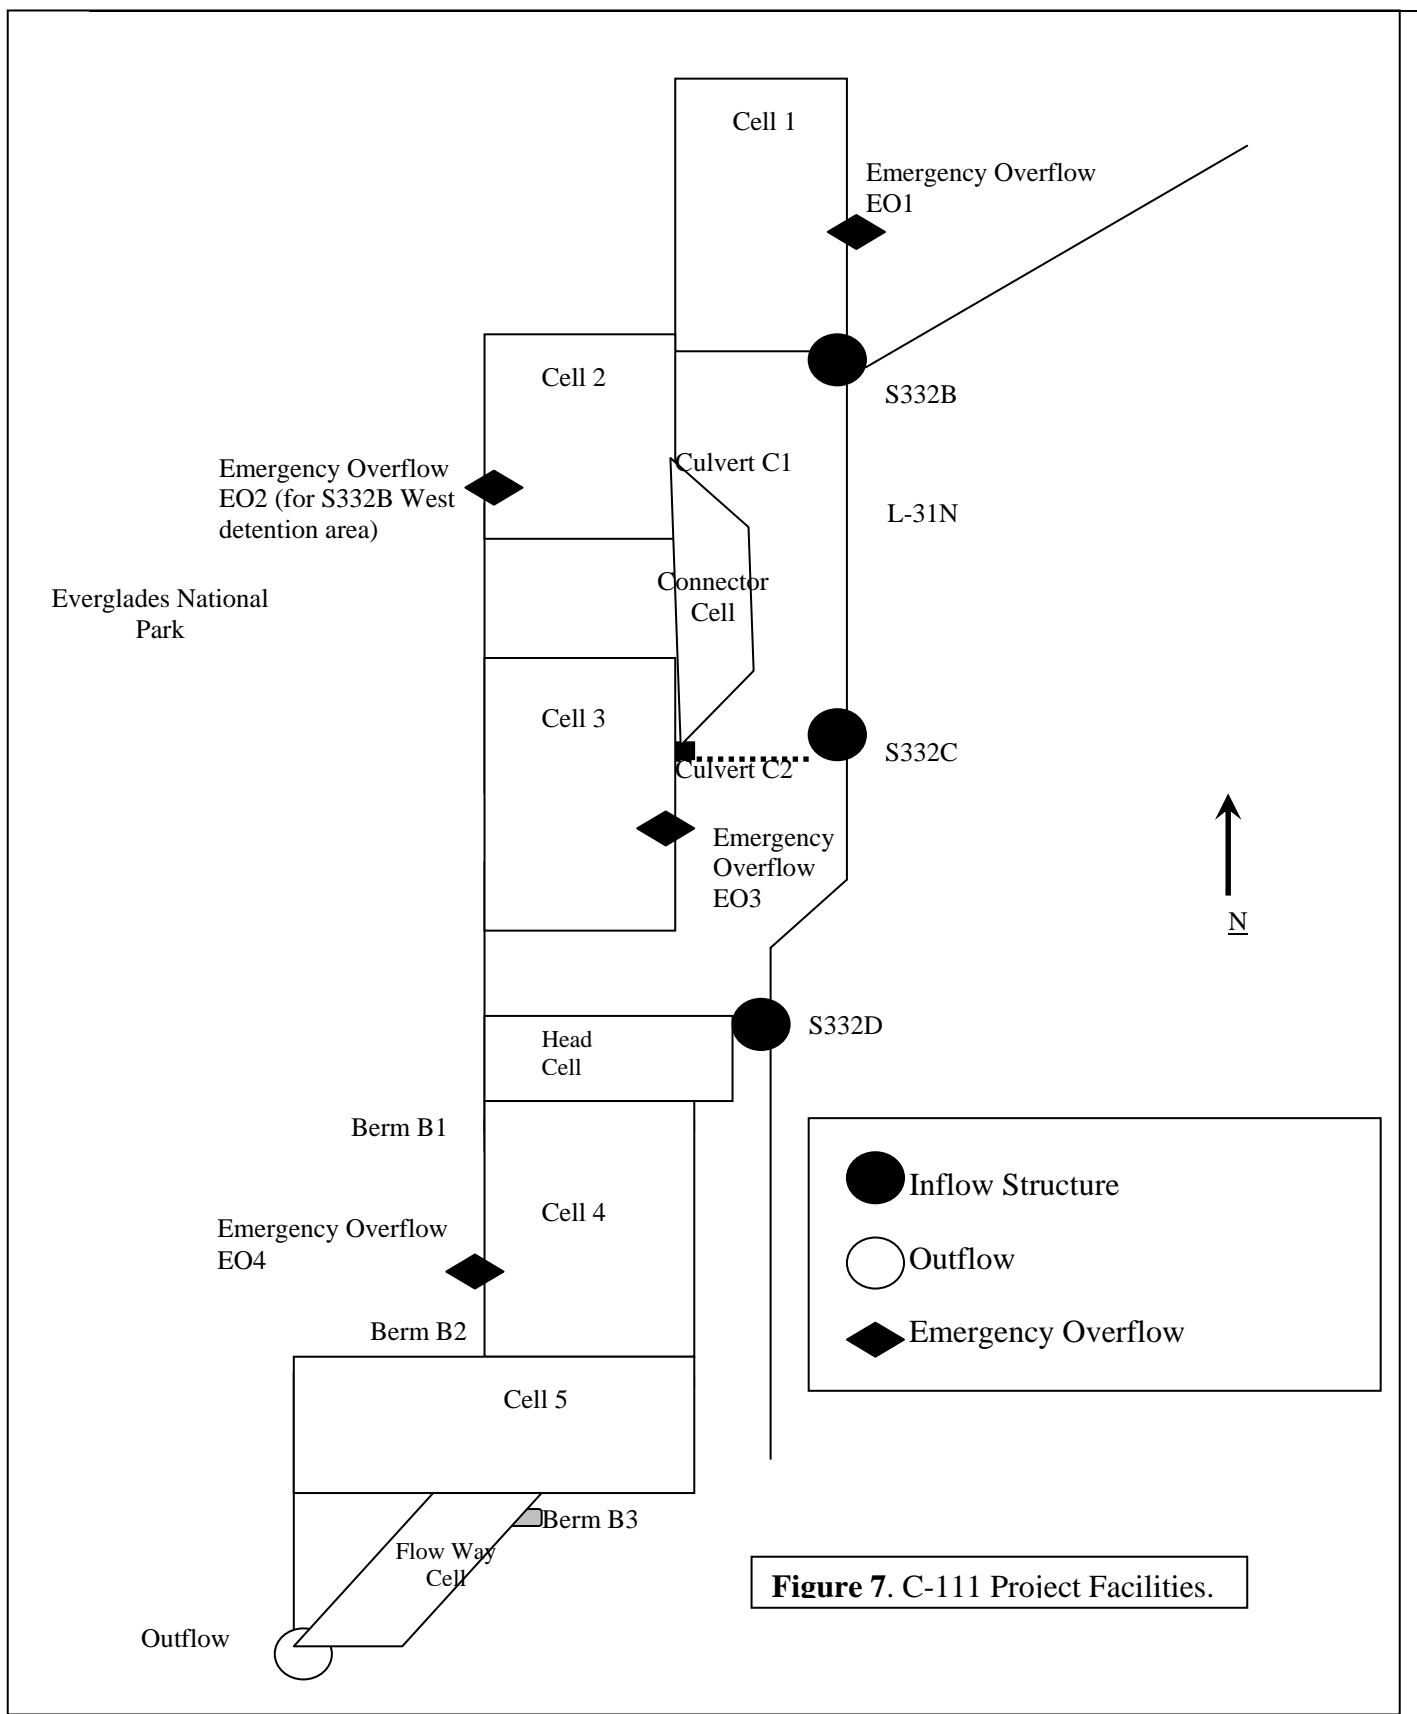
Cell 1

Emergency Overflow EO1

Cell 2

S332B

Emergency Overflow EO2 (for S332B West detention area)

Culvert C1

L-31N

Everglades National Park

Connector Cell

Cell 3

S332C

Culvert C2

Emergency Overflow EO3

N

Head Cell

S332D

Berm B1

Cell 4

Inflow Structure

Outflow

Emergency Overflow

Emergency Overflow EO4

Berm B2

Cell 5

Berm B3

Flow Way Cell

**Figure 7**. C-111 Project Facilities.

Outflow